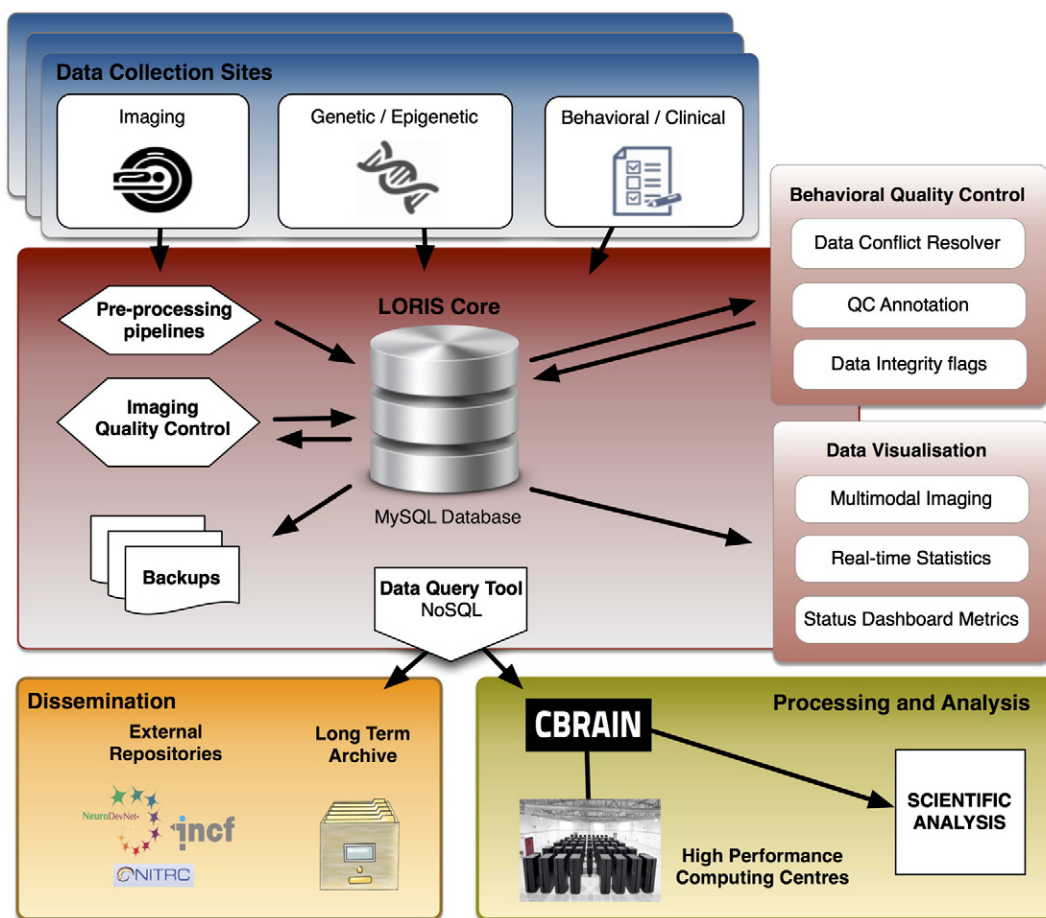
Data Collection Sites

Imaging

Genetic / Epigenetic

Behavioral / Clinical

Behavioral Quality Control

Data Conflict Resolver

QC Annotation

Data Integrity flags

LORIS Core

Pre-processing pipelines

Imaging Quality Control

MySQL Database

Backups

Data Query Tool NoSQL

Data Visualisation

Multimodal Imaging

Real-time Statistics

Status Dashboard Metrics

Dissemination

External Repositories

NeuroDevNet

incf

NITRC

Long Term Archive

Processing and Analysis

CBRAIN

High Performance Computing Centres

SCIENTIFIC ANALYSIS